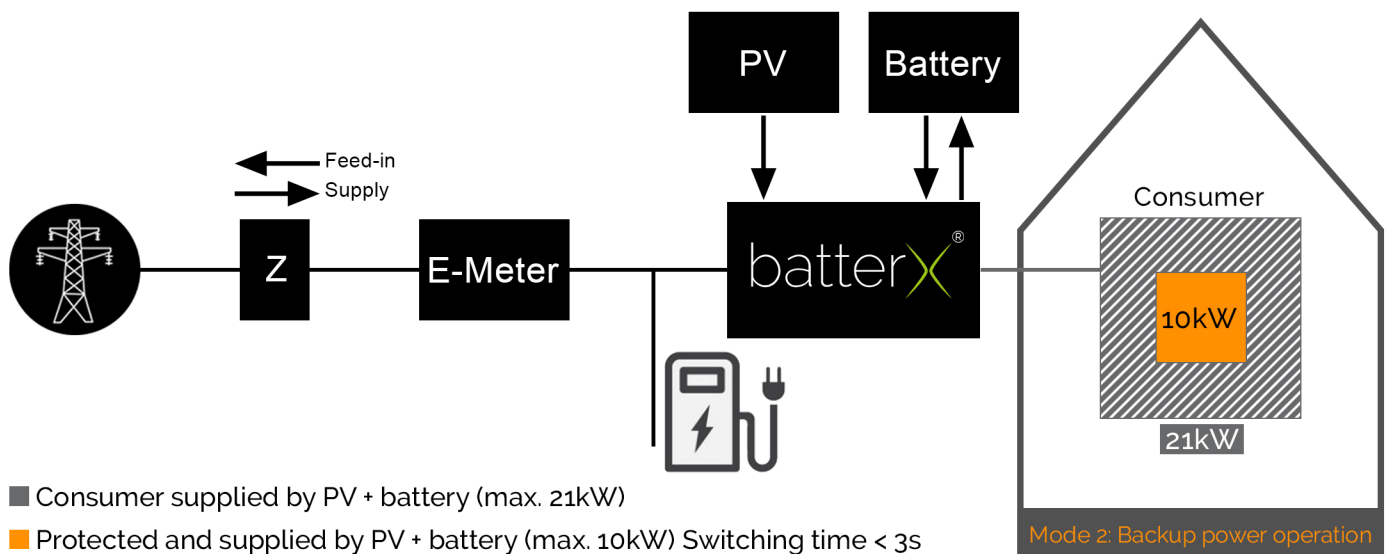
PV

Battery

Feed-in

Supply

Z

E-Meter

batterX®

Consumer

10kW

21kW

■ Consumer supplied by PV + battery (max. 21kW)

■ Protected and supplied by PV + battery (max. 10kW) Switching time < 3s

Mode 2: Backup power operation